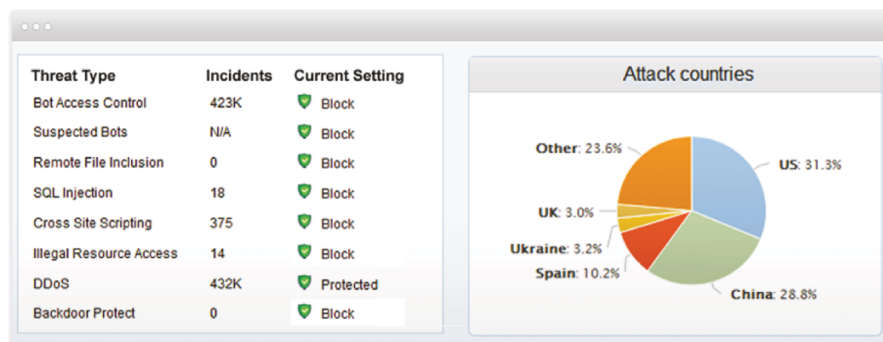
| Threat Type | Incidents | Current Setting |
|---|---|---|
| Bot Access Control | 423K | Block |
| Suspected Bots | N/A | Block |
| Remote File Inclusion | 0 | Block |
| SQL Injection | 18 | Block |
| Cross Site Scripting | 375 | Block |
| Illegal Resource Access | 14 | Block |
| DDoS | 432K | Protected |
| Backdoor Protect | 0 | Block |

Attack countries

Other: 23.6%
US: 31.3%
UK: 3.0%
Ukraine: 3.2%
Spain: 10.2%
China: 28.8%